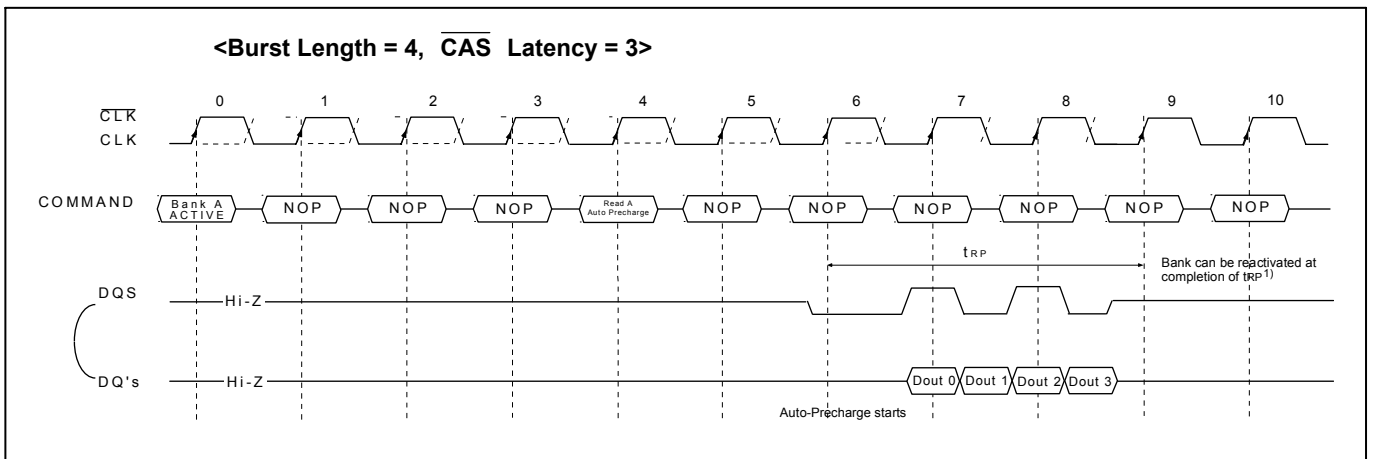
<Burst Length = 4, $\overline{CAS}$ Latency = 3>

0 1 2 3 4 5 6 7 8 9 10

$\overline{CLK}$
CLK

COMMAND

Bank A ACTIVE
NOP
NOP
NOP
Read A Auto Precharge
NOP
NOP
NOP
NOP
NOP
NOP

$t_{RP}$

Bank can be reactivated at completion of $t_{RP}$ 1)

DQS
Hi-Z

DQ's
Hi-Z

Dout 0
Dout 1
Dout 2
Dout 3

Auto-Precharge starts